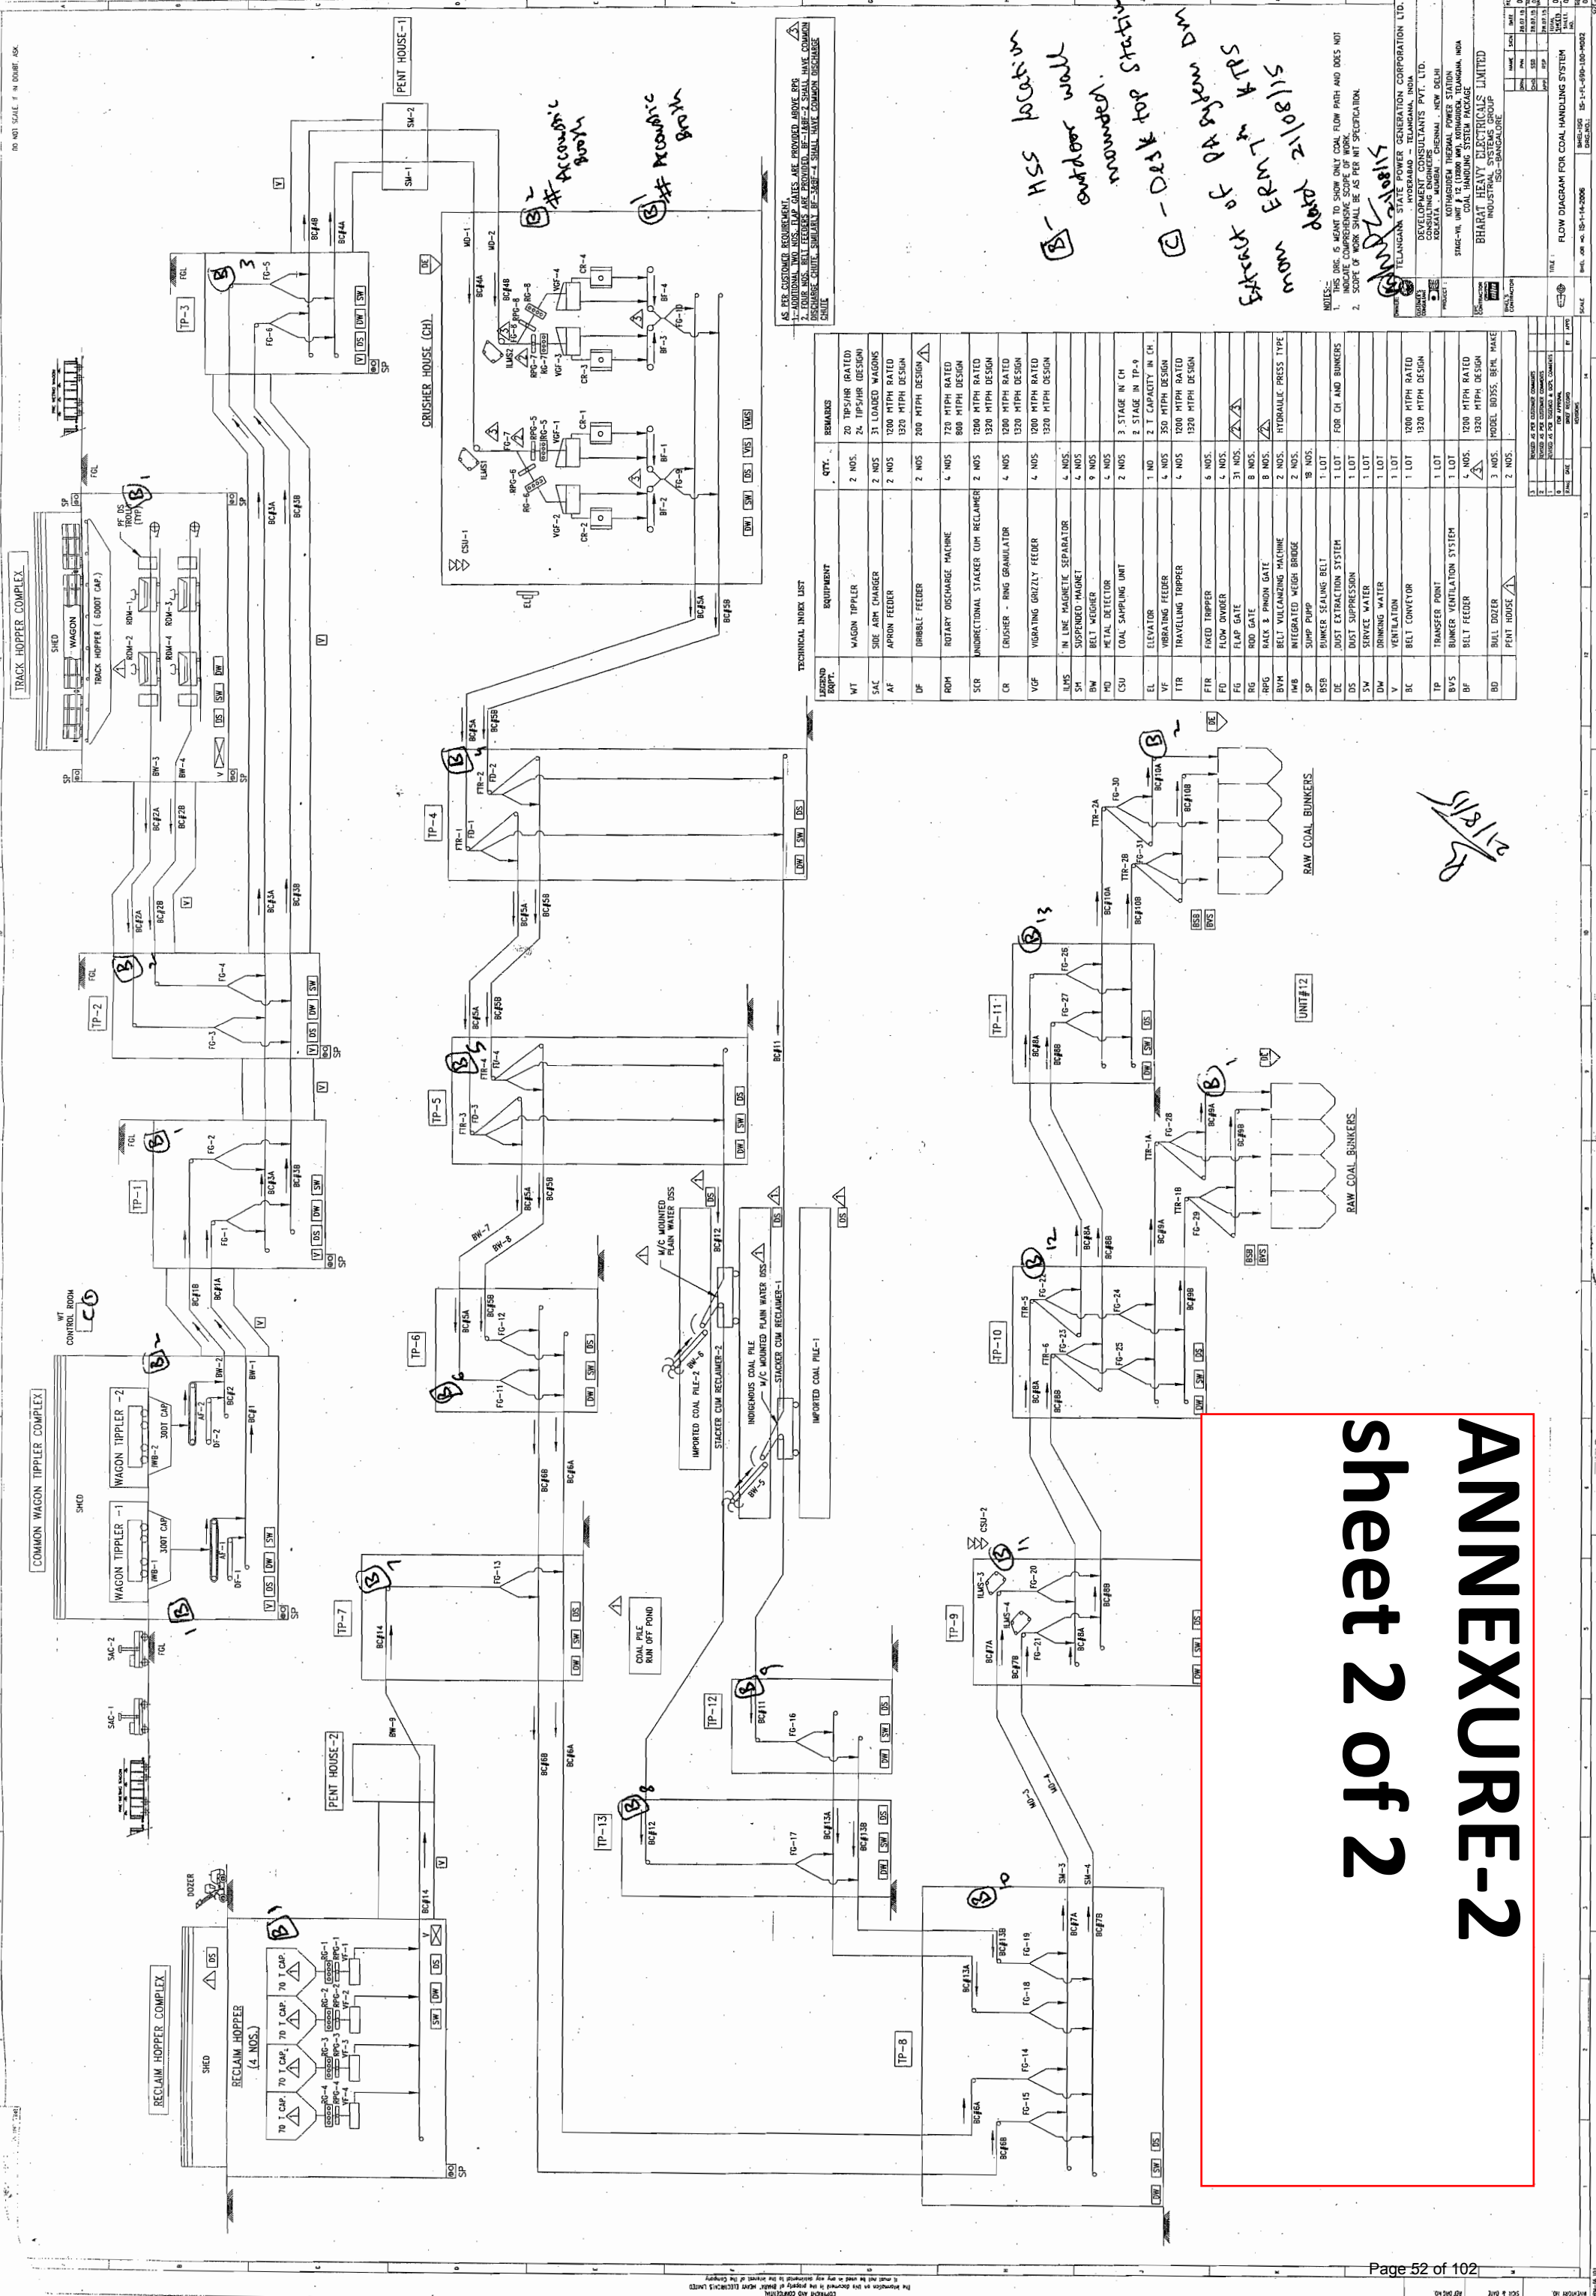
ANNEXURE-2
Sheet 2 of 2

TECHNICAL INDEX LIST

| LEGEND EQPT. | EQUIPMENT | QTY. | REMARKS |
|---|---|---|---|
| WT | WAGON TIPPLER | 2 NOS. | 20 TIPS/HR (RATED) 24 TIPS/HR (DESIGN) |
| SAC | SIDE ARM CHARGER | 2 NOS | 31 LOADED WAGONS |
| AF | APRON FEEDER | 2 NOS | 1200 MTPH RATED 1320 MTPH DESIGN |
| DF | DRIBBLE FEEDER | 2 NOS | 200 MTPH DESIGN |
| RDM | ROTARY DISCHARGE MACHINE | 4 NOS | 720 MTPH RATED 800 MTPH DESIGN |
| SCR | UNIDIRECTIONAL STACKER CUM RECLAIMER | 2 NOS | 1200 MTPH RATED 1320 MTPH DESIGN |
| CR | CRUSHER - RING GRANULATOR | 4 NOS | 1200 MTPH RATED 1320 MTPH DESIGN |
| VGF | VIBRATING GRIZZLY FEEDER | 4 NOS | 1200 MTPH RATED 1320 MTPH DESIGN |
| ILMS | IN LINE MAGNETIC SEPARATOR | 4 NOS. | |
| SM | SUSPENDED MAGNET | 4 NOS | |
| BW | BELT WEIGHER | 9 NOS | |
| MD | METAL DETECTOR | 4 NOS | |
| CSU | COAL SAMPLING UNIT | 2 NOS | 3 STAGE IN CH 2 STAGE IN TP-9 |
| EL | ELEVATOR | 1 NO | 2 T CAPACITY IN CH |
| VF | VIBRATING FEEDER | 4 NOS | 350 MTPH DESIGN |
| TTR | TRAVELLING TRIPPER | 4 NOS | 1200 MTPH RATED 1320 MTPH DESIGN |
| FTR | FIXED TRIPPER | 6 NOS. | |
| FD | FLOW DIVIDER | 4 NOS. | |
| FG | FLAP GATE | 31 NOS. | |
| RG | ROD GATE | 8 NOS. | |
| RPG | RACK & PINION GATE | 8 NOS. | |
| BVM | BELT VULCANIZING MACHINE | 2 NOS. | HYDRAULIC PRESS TYPE |
| IWB | INTEGRATED WEIGH BRIDGE | 2 NOS. | |
| SP | SUMP PUMP | 18 NOS. | |
| BSB | BUNKER SEALING BELT | 1 LOT | FOR CH AND BUNKERS |
| DE | DUST EXTRACTION SYSTEM | 1 LOT | |
| DS | DUST SUPPRESSION | 1 LOT | |
| SW | SERVICE WATER | 1 LOT | |
| DW | DRINKING WATER | 1 LOT | |
| V | VENTILATION | 1 LOT | |
| BC | BELT CONVEYOR | 1 LOT | 1200 MTPH RATED 1320 MTPH DESIGN |
| TP | TRANSFER POINT | 1 LOT | |
| BVS | BUNKER VENTILATION SYSTEM | 1 LOT | |
| BF | BELT FEEDER | 4 NOS. | 1200 MTPH RATED 1320 MTPH DESIGN |
| BD | BULL DOZER | 3 NOS. | MODEL BD355, BEML MAKE |
| | PENT HOUSE | 2 NOS. | |

AS PER CUSTOMER REQUIREMENT,
1. ADDITIONAL TWO NOS. FLAP GATES ARE PROVIDED ABOVE RPG
2. FOUR NOS. BELT FEEDERS ARE PROVIDED. BF-1&BF-2 SHALL HAVE COMMON DISCHARGE CHUTE, SIMILARLY BF-3&BF-4 SHALL HAVE COMMON DISCHARGE CHUTE.

NOTES:-
1. THIS DRG. IS MEANT TO SHOW ONLY COAL FLOW PATH AND DOES NOT INDICATE COMPREHENSIVE SCOPE OF WORK.
2. SCOPE OF WORK SHALL BE AS PER NIT SPECIFICATION.

TELANGANA STATE POWER GENERATION CORPORATION LTD. HYDERABAD - TELANGANA, INDIA
DEVELOPMENT CONSULTANTS PVT. LTD. KOLKATA, MUMBAI, CHENNAI, NEW DELHI
KOTHAGUDEM THERMAL POWER STATION STAGE-VII, UNIT # 12, (1X800 MW), KOTHAGUDEM, TELANGANA, INDIA COAL HANDLING SYSTEM PACKAGE
BHARAT HEAVY ELECTRICALS LIMITED INDUSTRIAL SYSTEMS GROUP ISG-BANGALORE
FLOW DIAGRAM FOR COAL HANDLING SYSTEM

B - HSS location outdoor wall mounted.
C - Desk top station
Extract of PA system DM mom ERM in KTPS dated 21/08/15

B - # Acoustic Booth
B - # Acoustic Booth

TRACK HOPPER COMPLEX
SHED
WAGON
TRACK HOPPER ( 5000T CAP.)
RDM-1 RDM-2 RDM-3 RDM-4
COMMON WAGON TIPPLER COMPLEX
WAGON TIPPLER -1 WAGON TIPPLER -2 300T CAP 300T CAP
WT CONTROL ROOM
RECLAIM HOPPER (4 NOS.)
RECLAIM HOPPER COMPLEX
70 T CAP.
DOZER
CRUSHER HOUSE (CH)
PENT HOUSE-1
PENT HOUSE-2
TP-1 TP-2 TP-3 TP-4 TP-5 TP-6 TP-7 TP-8 TP-9 TP-10 TP-11 TP-12 TP-13
UNIT#12
RAW COAL BUNKERS
RAW COAL BUNKERS
IMPORTED COAL PILE-2
STACKER CUM RECLAIMER-2
INDIGENOUS COAL PILE
STACKER CUM RECLAIMER-1
IMPORTED COAL PILE-1
W/C MOUNTED PLAIN WATER DSS
COAL PILE RUN OFF POND

Page 52 of 102